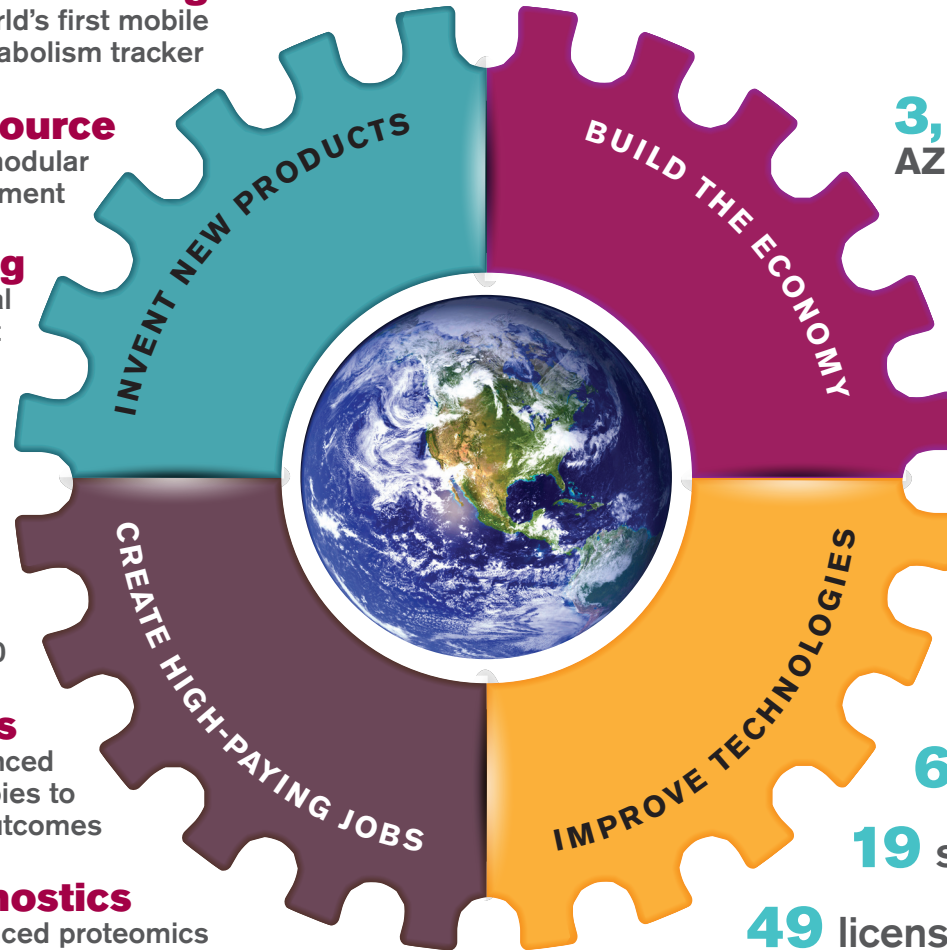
rld's first mobile
abolism tracker

ource
modular
ment

g
l

s
nced
ies to
utcomes

nostics
ced proteomics

INVENT NEW PRODUCTS

BUILD THE ECONOMY

CREATE HIGH-PAYING JOBS

IMPROVE TECHNOLOGIES

3,
AZ

6

19 s

49 licens